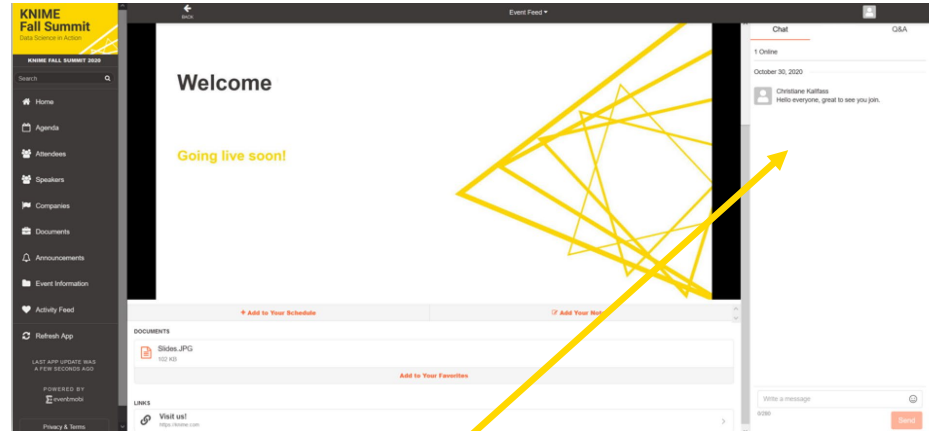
KNIME
Fall Summit
Data Science in Action

KNIME FALL SUMMIT 2020

Search

Home

Agenda

Attendees

Speakers

Companies

Documents

Announcements

Event Information

Activity Feed

Refresh App

LAST APP UPDATE WAS A FEW SECONDS AGO

POWERED BY
eventmobi

Privacy & Terms

BACK

Event Feed

Welcome

Going live soon!

+ Add to Your Schedule

Add Your Not

DOCUMENTS

Slides.JPG
102 KB

Add to Your Favorites

LINKS

Visit us!
https://knime.com

Chat

Q&A

1 Online

October 30, 2020

Christiane Kalifass
Hello everyone, great to see you join.

Write a message

0/280

Send